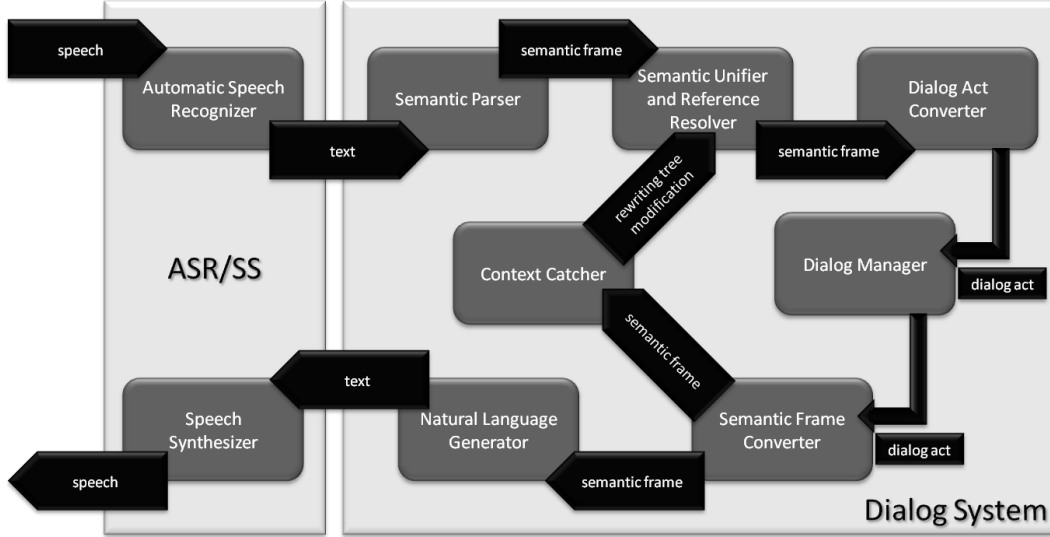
speech

Automatic Speech Recognizer

text

ASR/SS

text

Speech Synthesizer

speech

semantic frame

Semantic Parser

Semantic Unifier and Reference Resolver

Dialog Act Converter

semantic frame

rewriting tree modification

Context Catcher

Dialog Manager

dialog act

semantic frame

Natural Language Generator

Semantic Frame Converter

dialog act

semantic frame

Dialog System